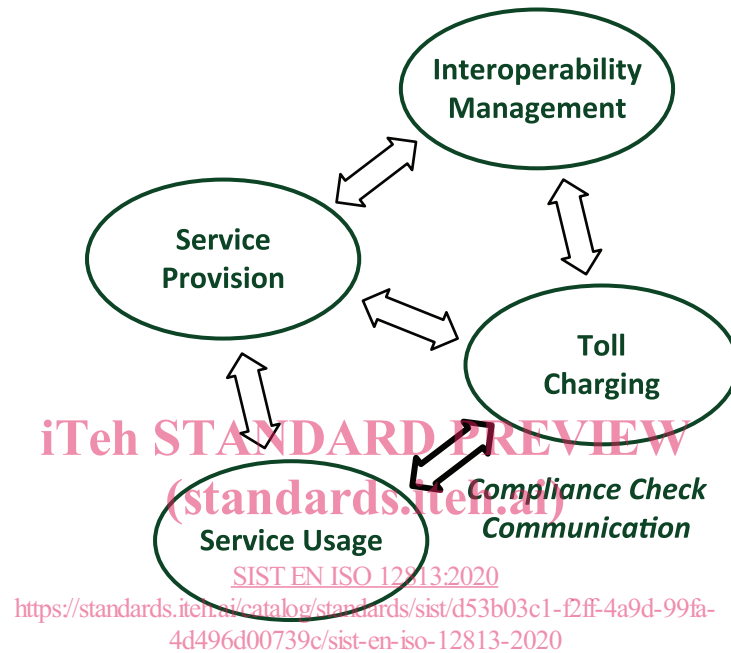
Interoperability Management

Service Provision

Toll Charging

iTeh STANDARD PREVIEW
(standards.iteh.ai)

Compliance Check Communication

Service Usage

SIST EN ISO 12813:2020
https://standards.iteh.ai/catalog/standards/sist/d53b03c1-f2ff-4a9d-99fa-4d496d00739c/sist-en-iso-12813-2020